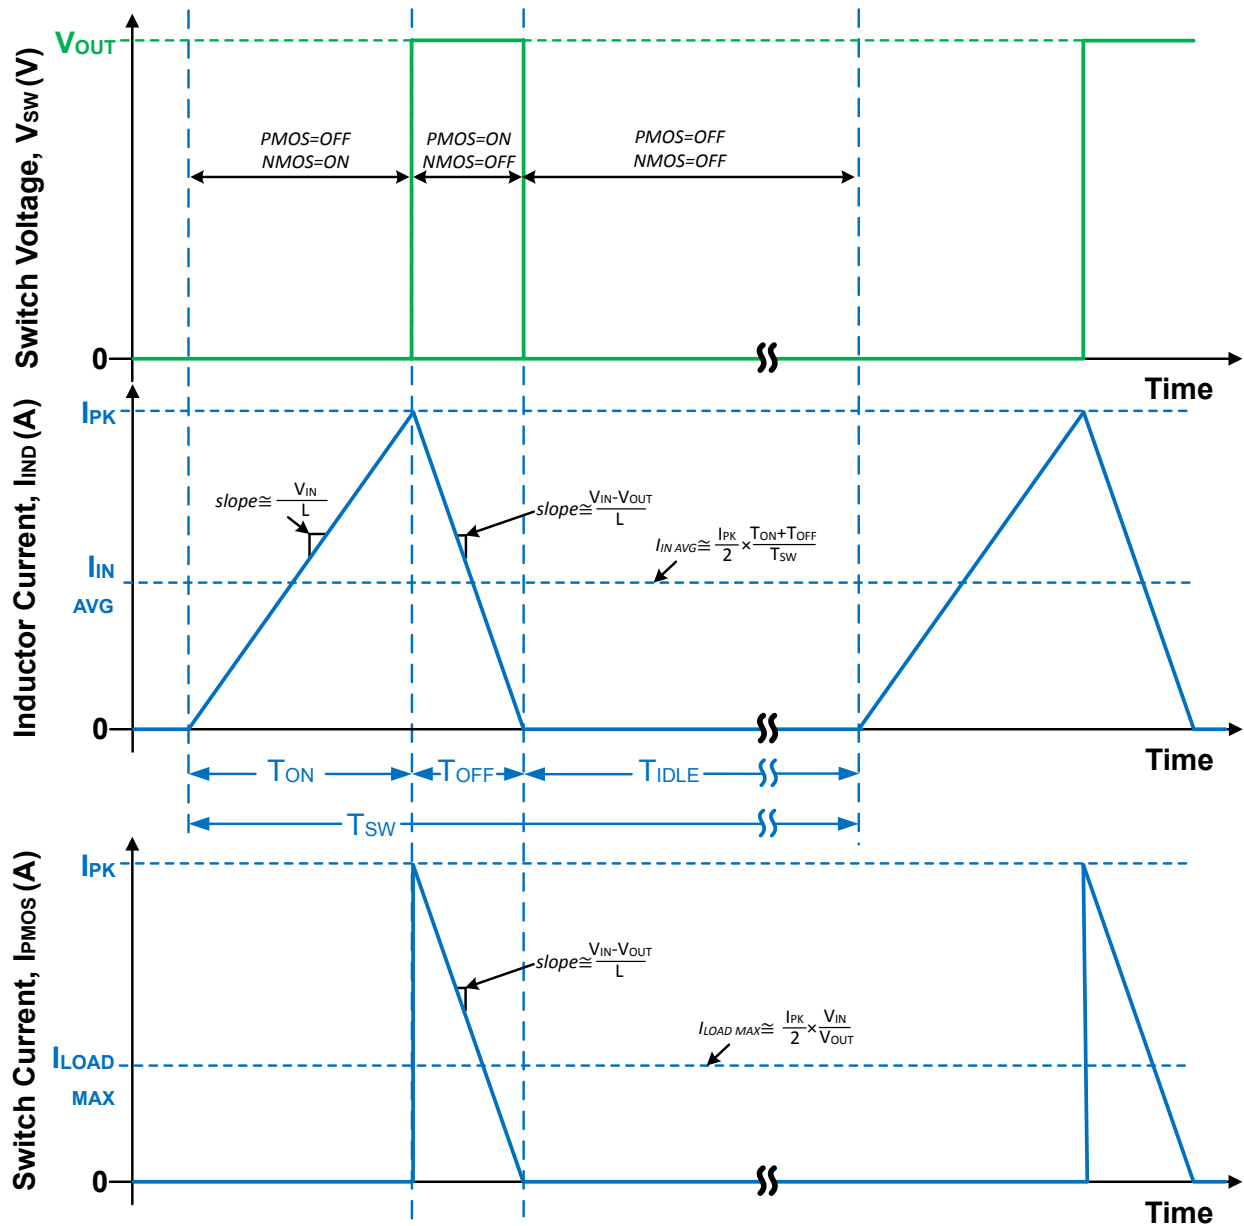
Switch Voltage, $V_{SW}$ (V)

$V_{OUT}$

0

PMOS=OFF
NMOS=ON

PMOS=ON
NMOS=OFF

PMOS=OFF
NMOS=OFF

Time

Inductor Current, $I_{IND}$ (A)

$I_{PK}$

$I_{IN}$
AVG

0

$slope \cong \frac{V_{IN}}{L}$

$slope \cong \frac{V_{IN}-V_{OUT}}{L}$

$I_{IN\ AVG} \cong \frac{I_{PK}}{2} \times \frac{T_{ON}+T_{OFF}}{T_{SW}}$

Time

$T_{ON}$ $T_{OFF}$ $T_{IDLE}$

$T_{SW}$

Switch Current, $I_{PMOS}$ (A)

$I_{PK}$

$I_{LOAD}$
MAX

0

$slope \cong \frac{V_{IN}-V_{OUT}}{L}$

$I_{LOAD\ MAX} \cong \frac{I_{PK}}{2} \times \frac{V_{IN}}{V_{OUT}}$

Time